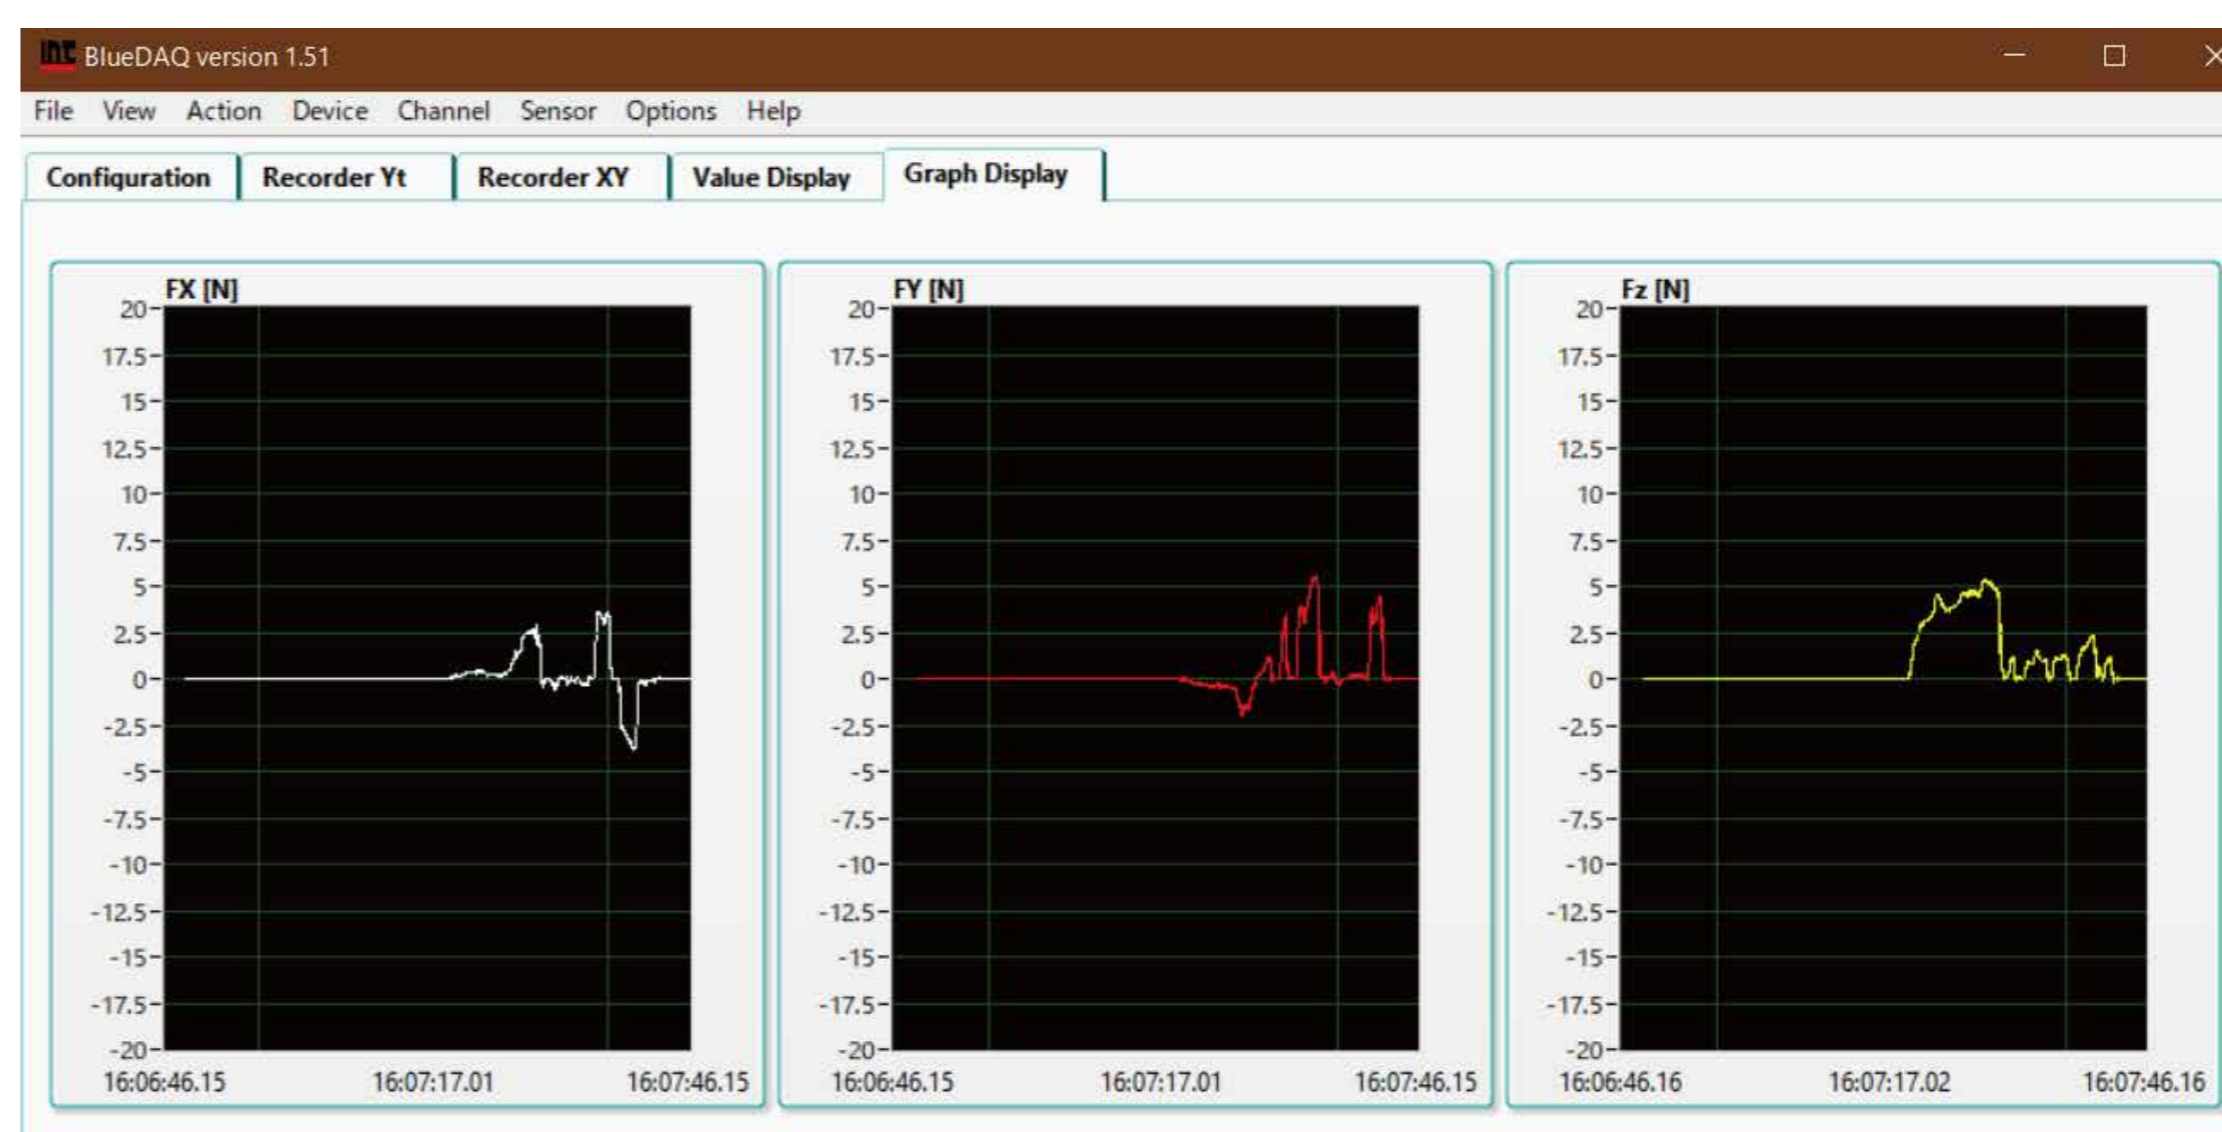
BlueDAQ version 1.51

File View Action Device Channel Sensor Options Help

Configuration | Recorder Yt | Recorder XY | Value Display | Graph Display

FX [N]
20
17.5
15
12.5
10
7.5
5
2.5
0
-2.5
-5
-7.5
-10
-12.5
-15
-17.5
-20
16:06:46.15 16:07:17.01 16:07:46.15

FY [N]
20
17.5
15
12.5
10
7.5
5
2.5
0
-2.5
-5
-7.5
-10
-12.5
-15
-17.5
-20
16:06:46.15 16:07:17.01 16:07:46.15

Fz [N]
20
17.5
15
12.5
10
7.5
5
2.5
0
-2.5
-5
-7.5
-10
-12.5
-15
-17.5
-20
16:06:46.16 16:07:17.02 16:07:46.16